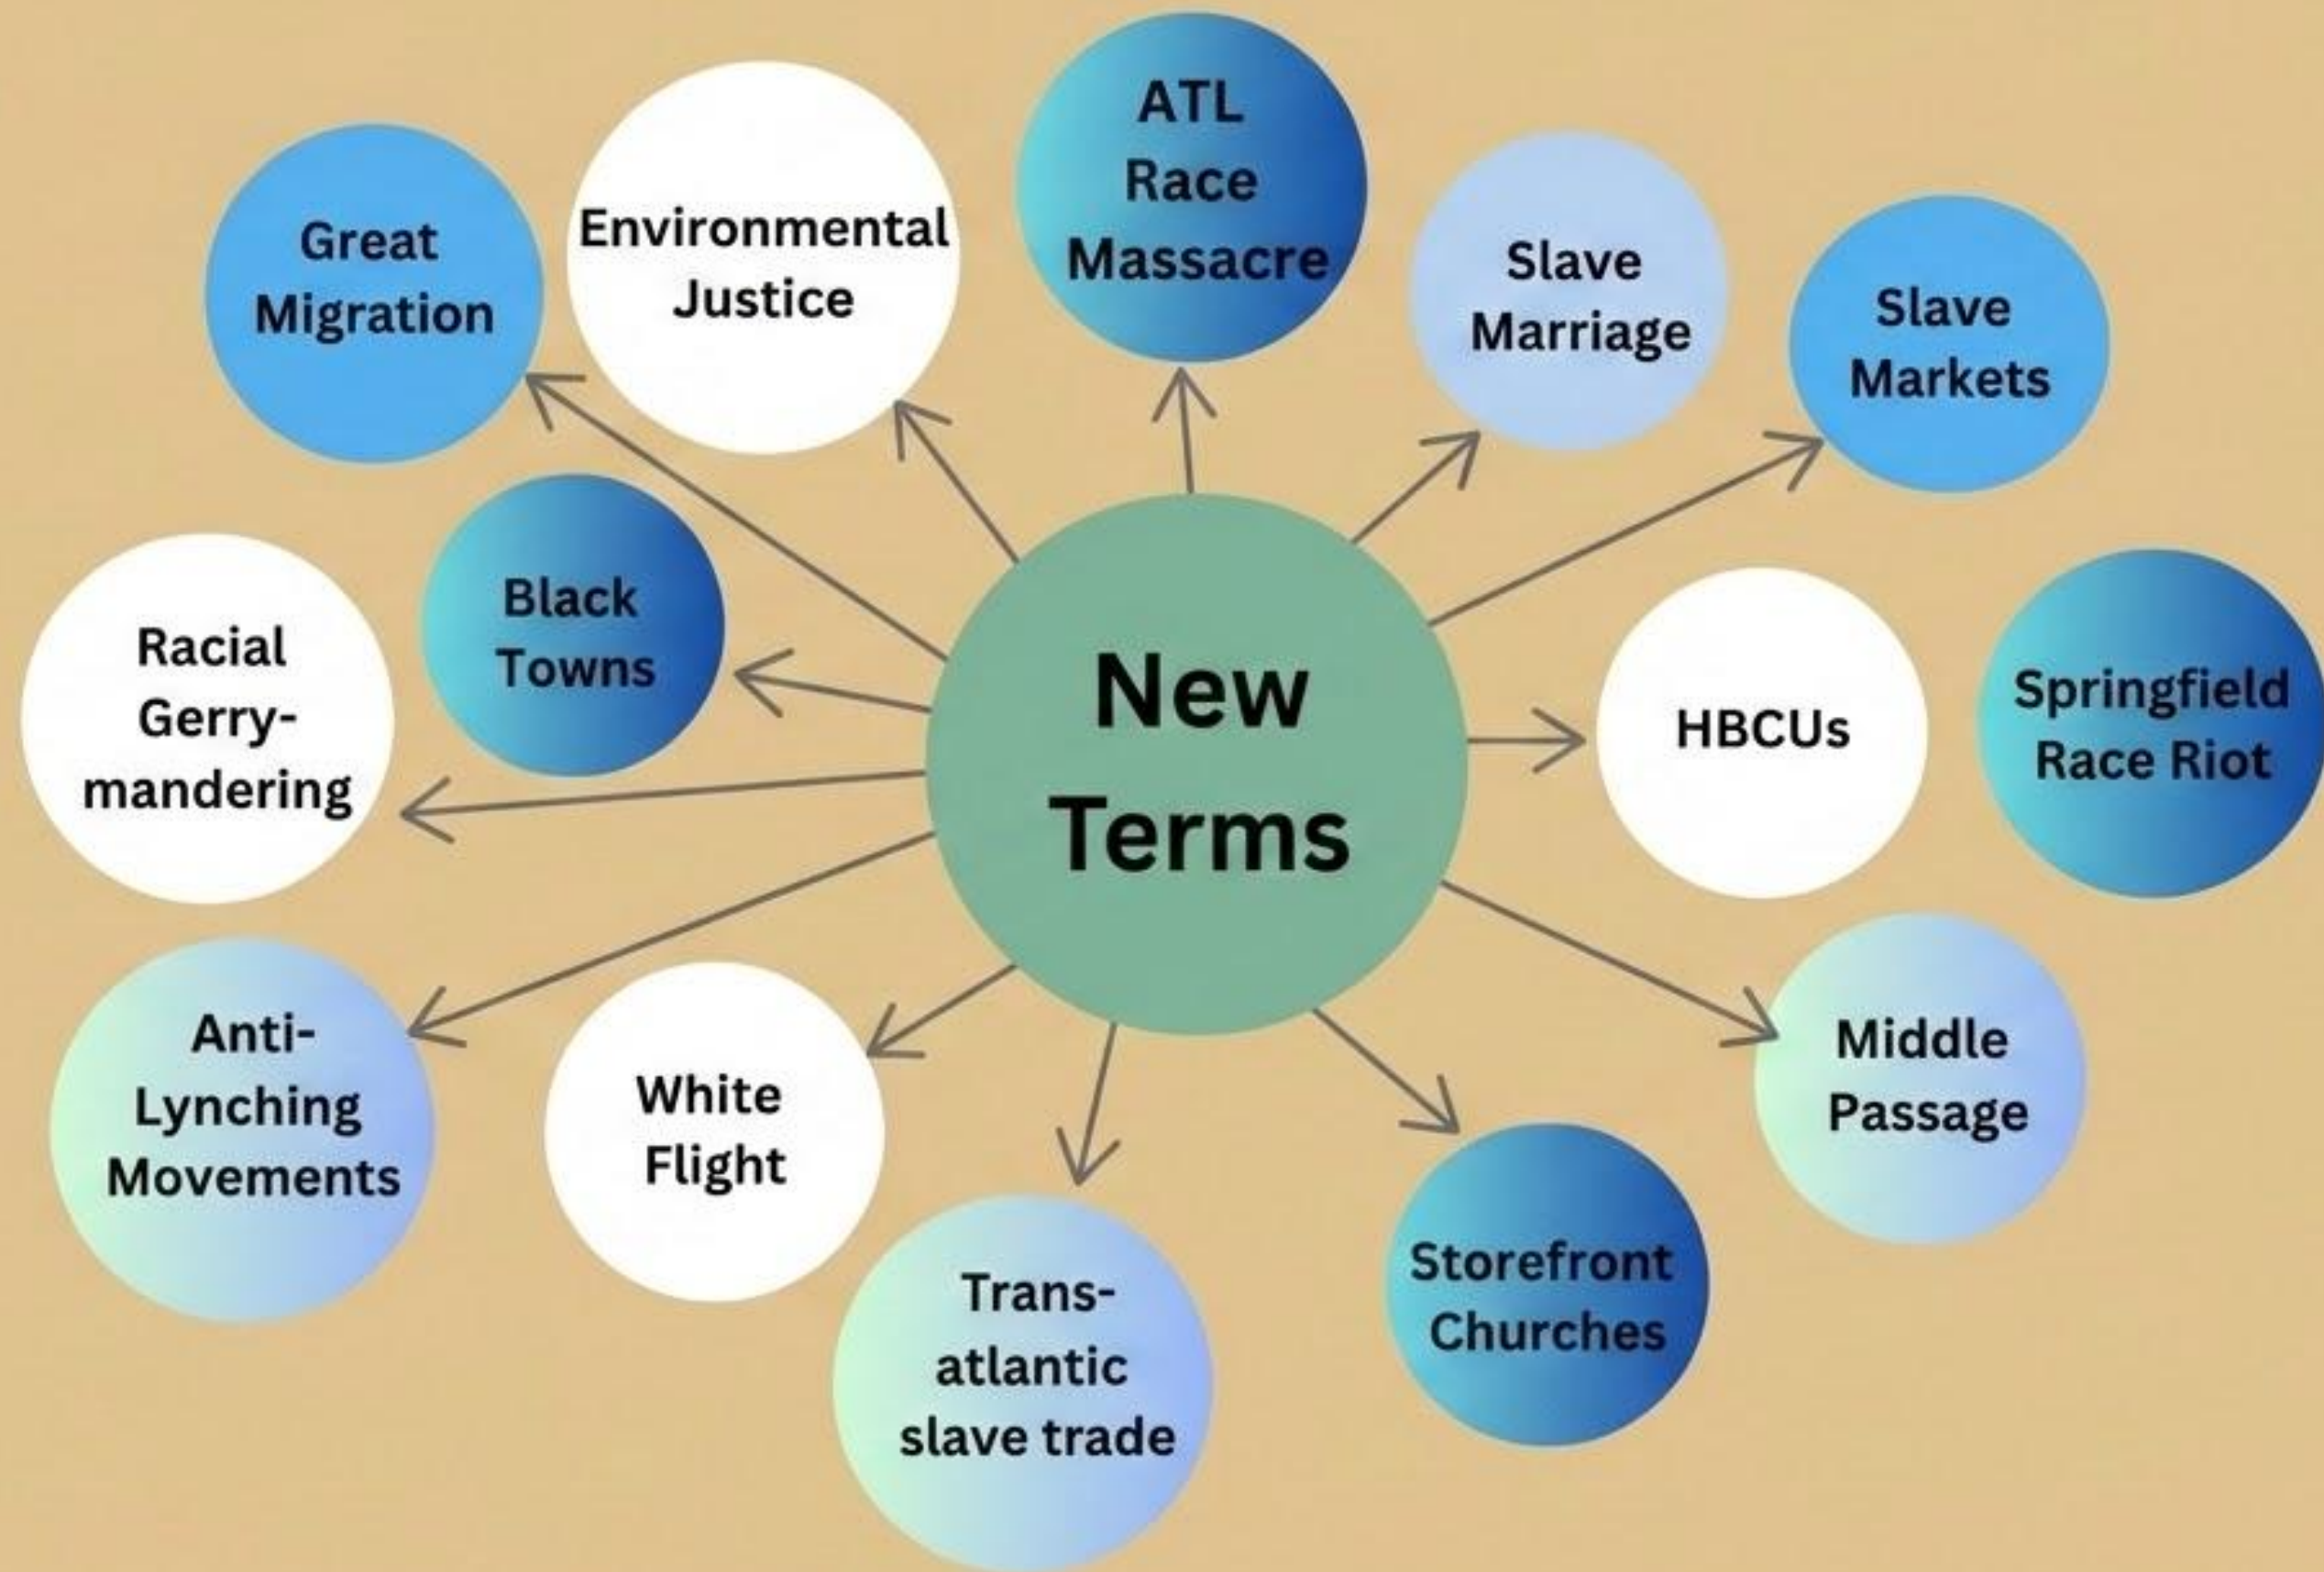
New Terms

Great Migration

Environmental Justice

ATL Race Massacre

Slave Marriage

Slave Markets

Black Towns

Racial Gerrymandering

HBCUs

Springfield Race Riot

Anti-Lynching Movements

White Flight

Trans-atlantic slave trade

Storefront Churches

Middle Passage